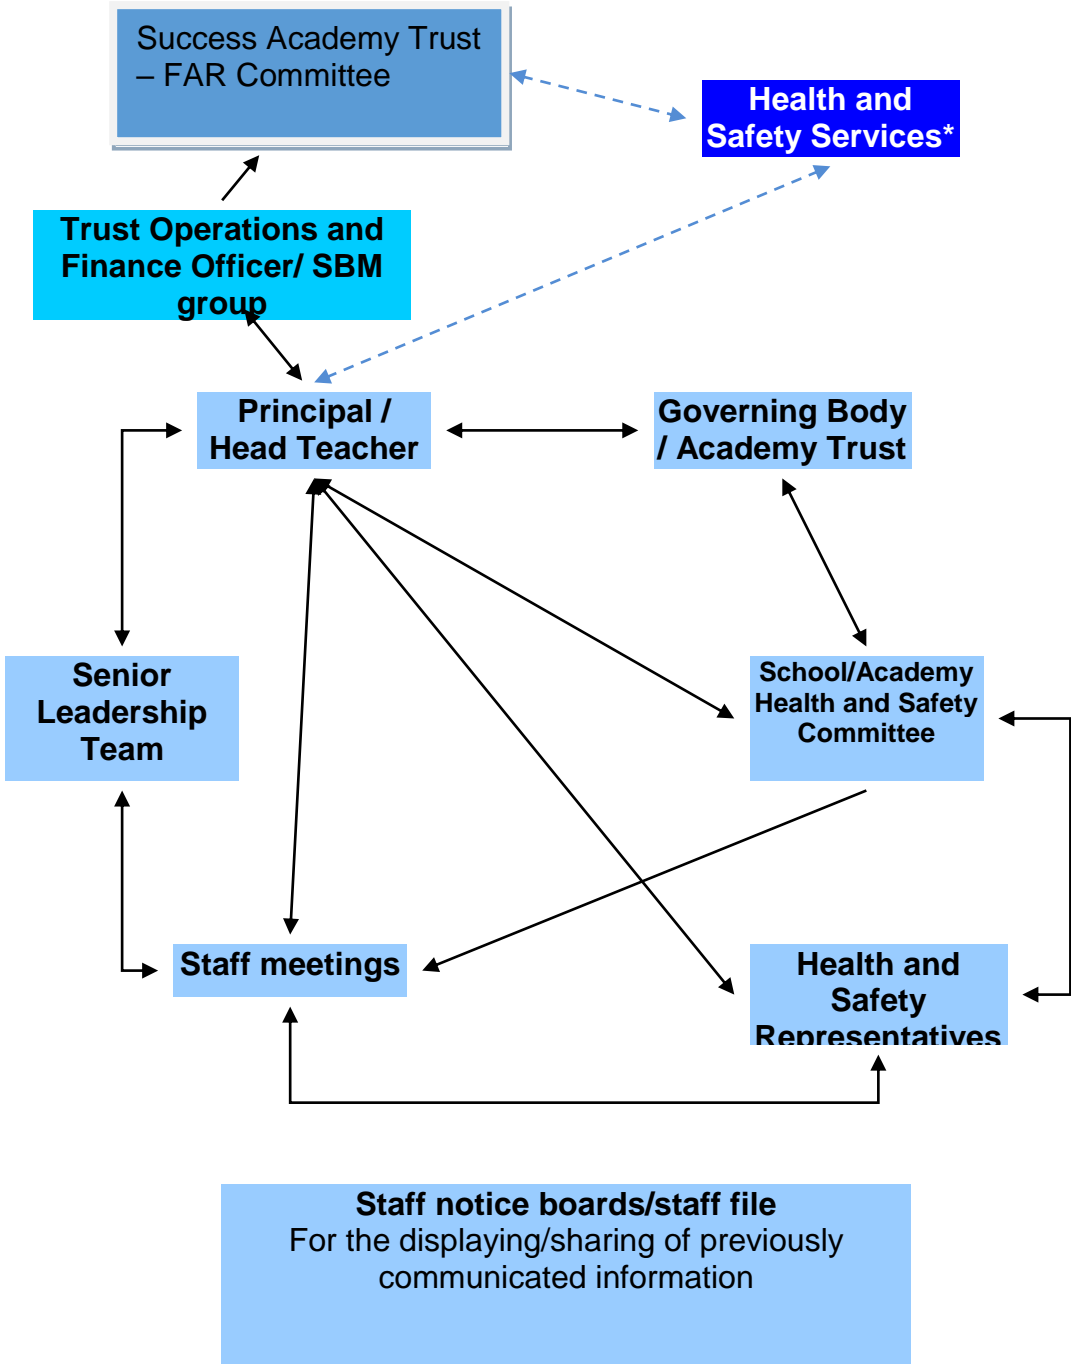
Success Academy Trust – FAR Committee

Health and Safety Services*

Trust Operations and Finance Officer/ SBM group

Principal / Head Teacher

Governing Body / Academy Trust

Senior Leadership Team

School/Academy Health and Safety Committee

Staff meetings

Health and Safety Representatives

Staff notice boards/staff file
For the displaying/sharing of previously communicated information